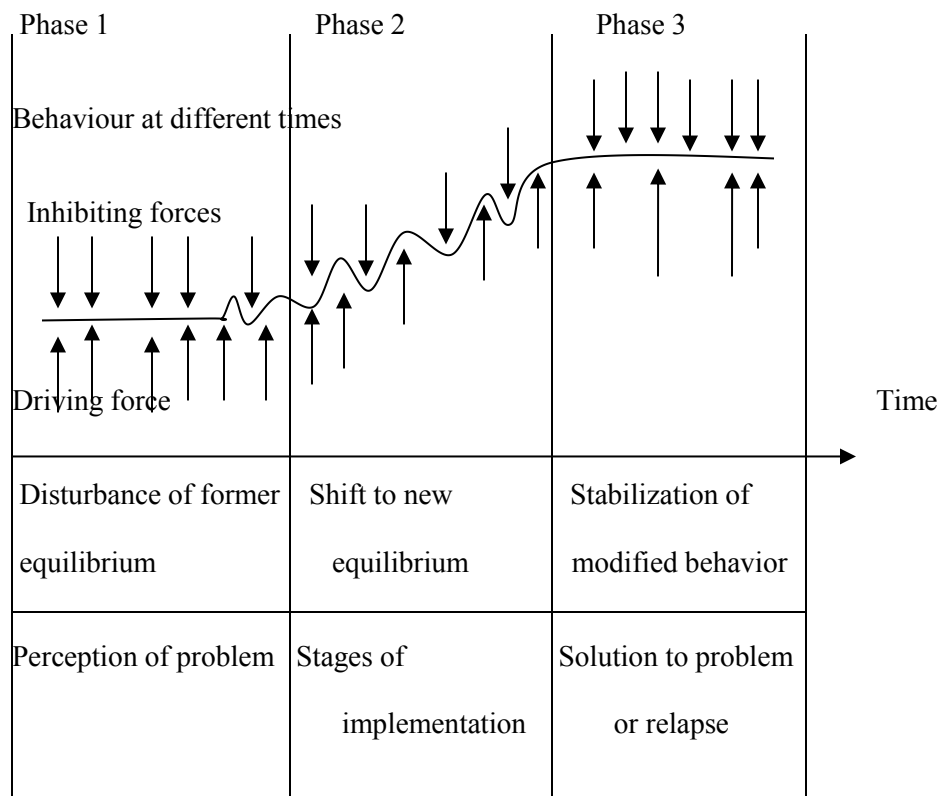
| Phase 1 | Phase 2 | Phase 3 |
|---|---|---|

Behaviour at different times

Inhibiting forces

Driving force

Time

| Disturbance of former equilibrium | Shift to new equilibrium | Stabilization of modified behavior |
|---|---|---|
| Perception of problem | Stages of implementation | Solution to problem or relapse |